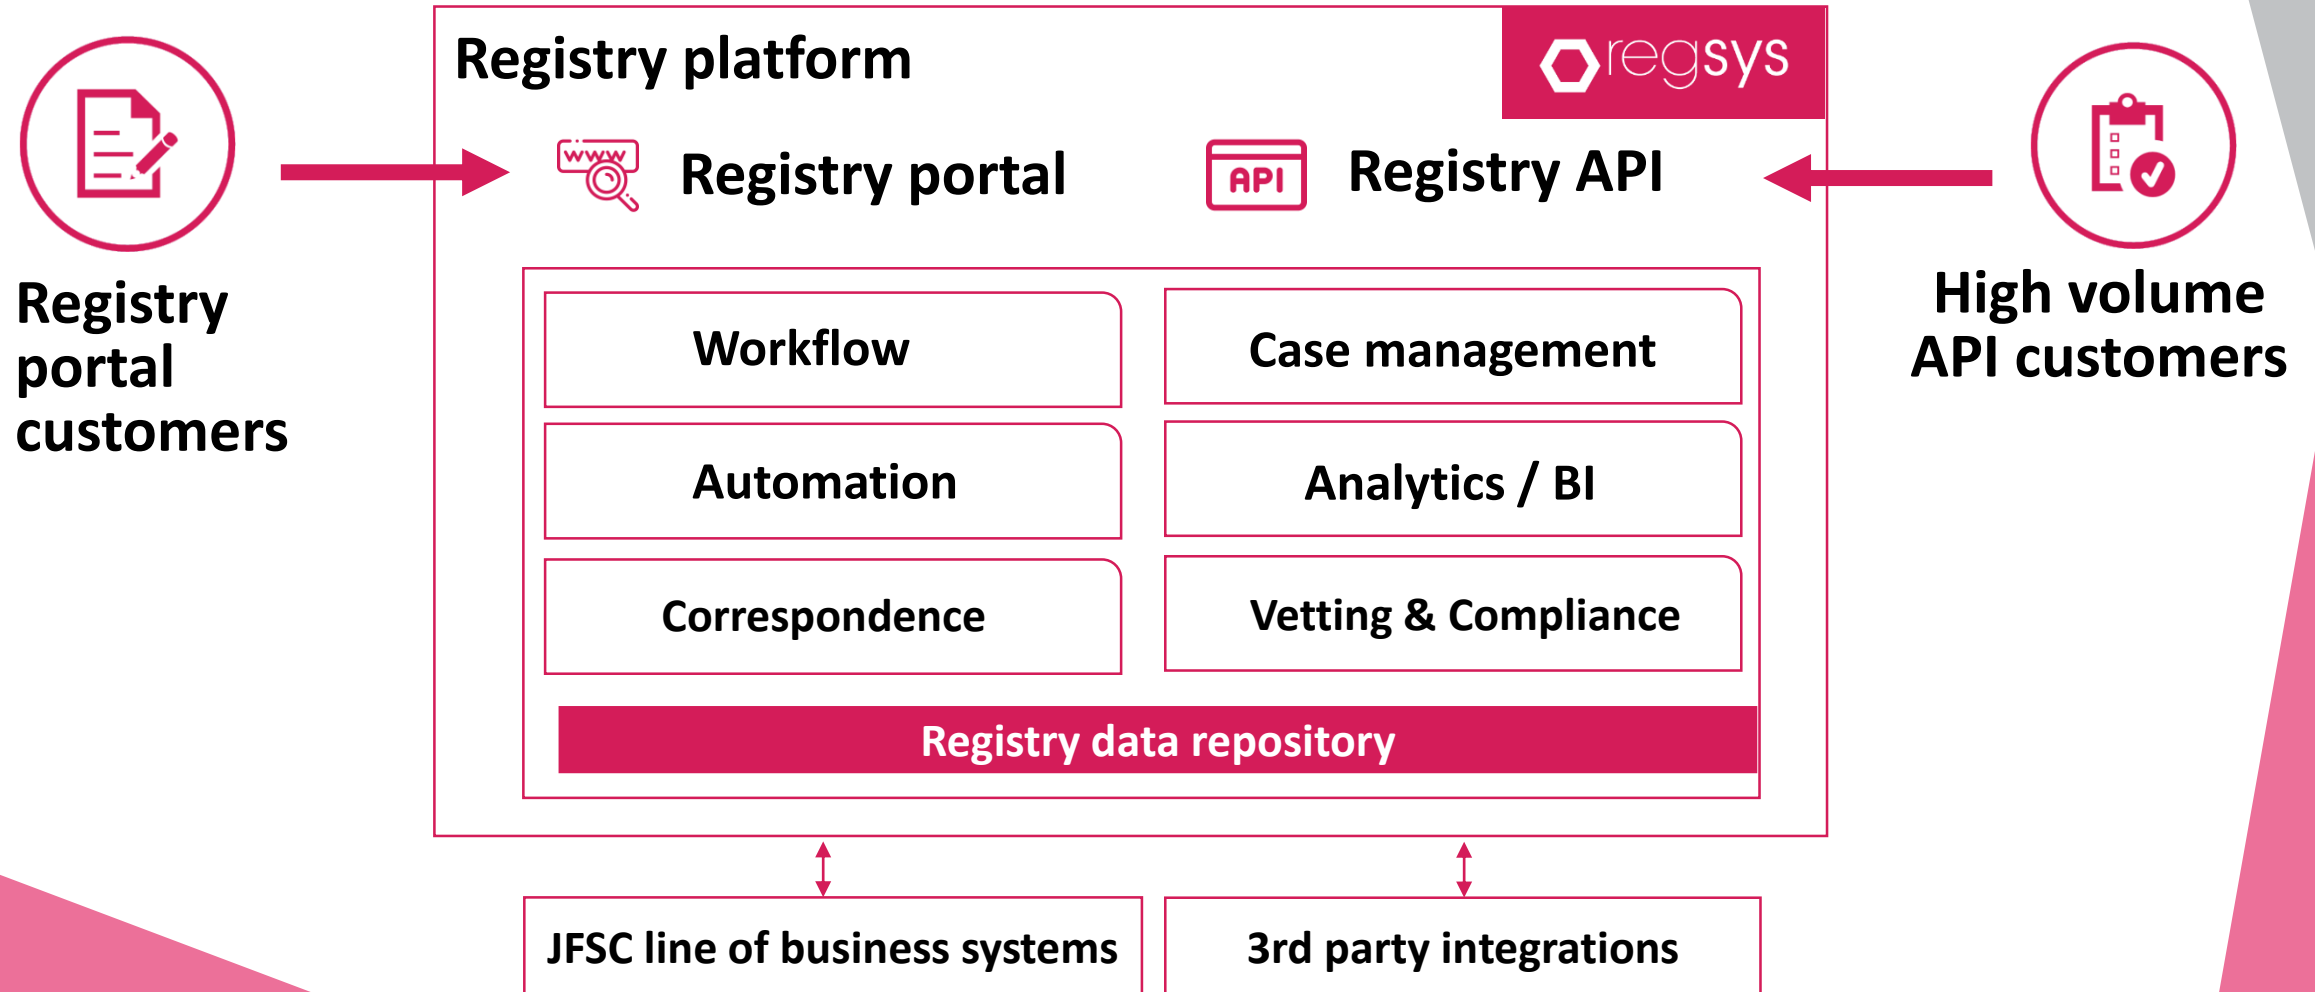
Registry portal customers

Registry platform

regsys

www

Registry portal

API

Registry API

High volume API customers

Workflow

Case management

Automation

Analytics / BI

Correspondence

Vetting & Compliance

Registry data repository

JFSC line of business systems

3rd party integrations